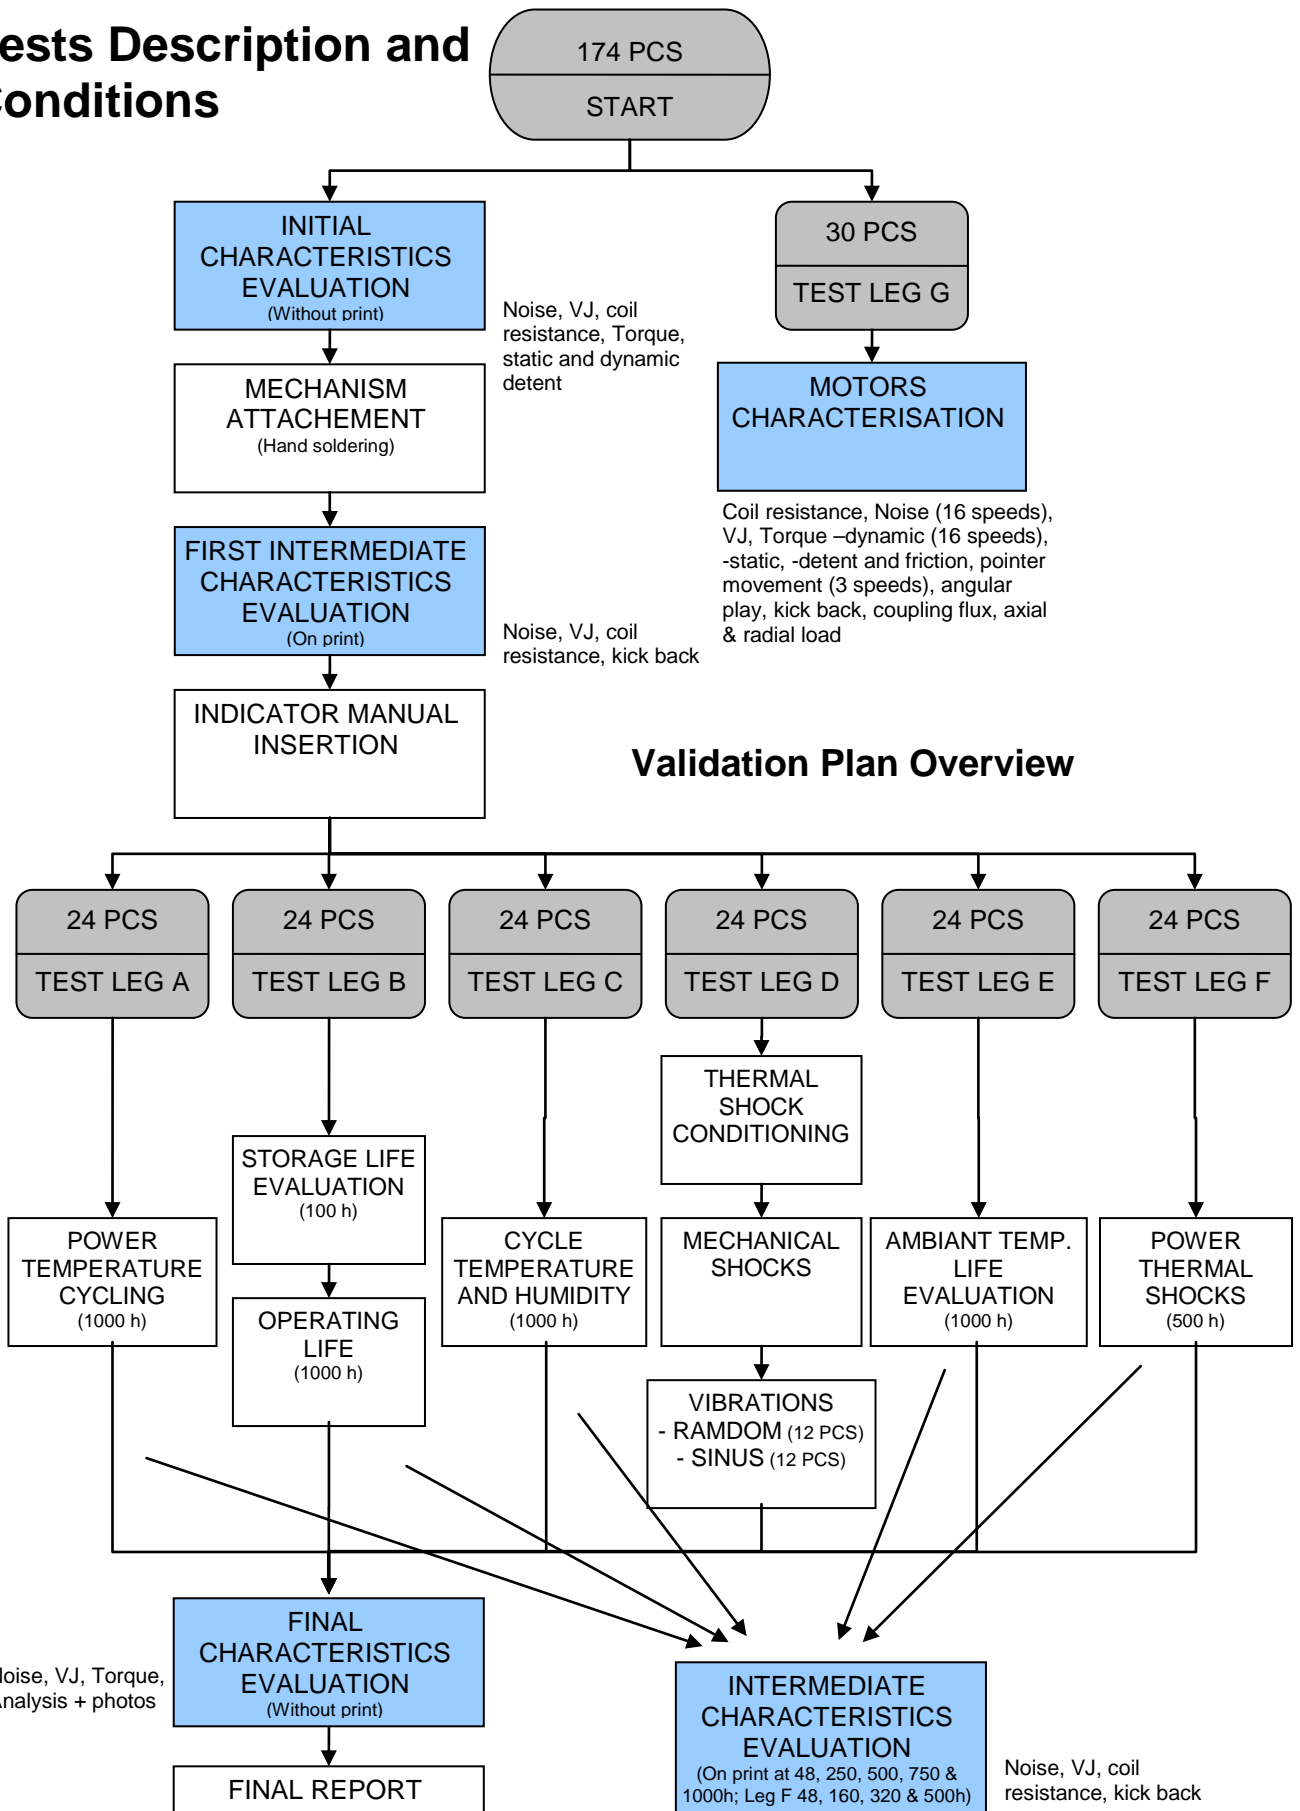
ests Description and onditions

174 PCS
START

INITIAL CHARACTERISTICS EVALUATION
(Without print)

Noise, VJ, coil resistance, Torque, static and dynamic detent

30 PCS
TEST LEG G

MOTORS CHARACTERISATION

Coil resistance, Noise (16 speeds), VJ, Torque –dynamic (16 speeds), -static, -detent and friction, pointer movement (3 speeds), angular play, kick back, coupling flux, axial & radial load

MECHANISM ATTACHEMENT
(Hand soldering)

FIRST INTERMEDIATE CHARACTERISTICS EVALUATION
(On print)

Noise, VJ, coil resistance, kick back

INDICATOR MANUAL INSERTION

Validation Plan Overview

24 PCS
TEST LEG A

24 PCS
TEST LEG B

24 PCS
TEST LEG C

24 PCS
TEST LEG D

24 PCS
TEST LEG E

24 PCS
TEST LEG F

THERMAL SHOCK CONDITIONING

STORAGE LIFE EVALUATION
(100 h)

POWER TEMPERATURE CYCLING
(1000 h)

CYCLE TEMPERATURE AND HUMIDITY
(1000 h)

MECHANICAL SHOCKS

AMBIANT TEMP. LIFE EVALUATION
(1000 h)

POWER THERMAL SHOCKS
(500 h)

OPERATING LIFE
(1000 h)

VIBRATIONS
- RAMDOM (12 PCS)
- SINUS (12 PCS)

oise, VJ, Torque, nalysis + photos

FINAL CHARACTERISTICS EVALUATION
(Without print)

INTERMEDIATE CHARACTERISTICS EVALUATION
(On print at 48, 250, 500, 750 & 1000h; Leg F 48, 160, 320 & 500h)

Noise, VJ, coil resistance, kick back

FINAL REPORT